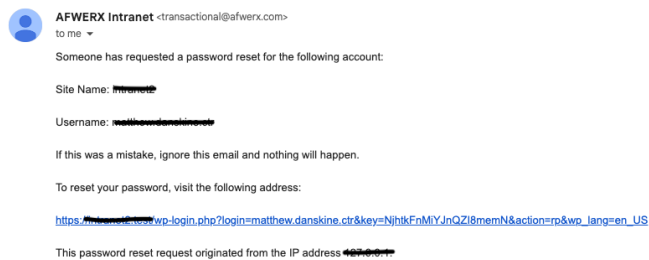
AFWERX Intranet <transactional@afwerx.com>
to me

Someone has requested a password reset for the following account:

Site Name: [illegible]

Username: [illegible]

If this was a mistake, ignore this email and nothing will happen.

To reset your password, visit the following address:

https://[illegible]/wp-login.php?login=matthew.danskine.ctr&key=NjhtkFnMiYJnQZI8memN&action=rp&wp_lang=en_US

This password reset request originated from the IP address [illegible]